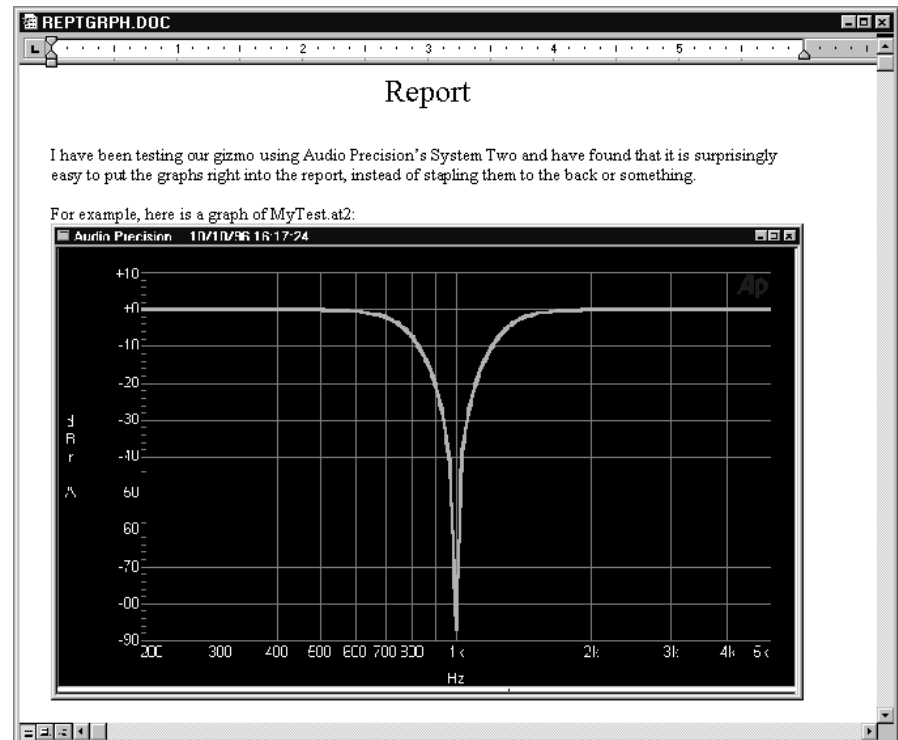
REPTGRPH.DOC

1 2 3 4 5

Report

I have been testing our gizmo using Audio Precision's System Two and have found that it is surprisingly easy to put the graphs right into the report, instead of stapling them to the back or something.

For example, here is a graph of MyTest.at2:

Audio Precision 10/10/96 16:17:24

Ap

+10
+0
-10
-20
-30
-40
-50
-60
-70
-80
-90

d
B
r

A

200 300 400 500 600 700 800 1k 2k 3k 4k 5k

Hz